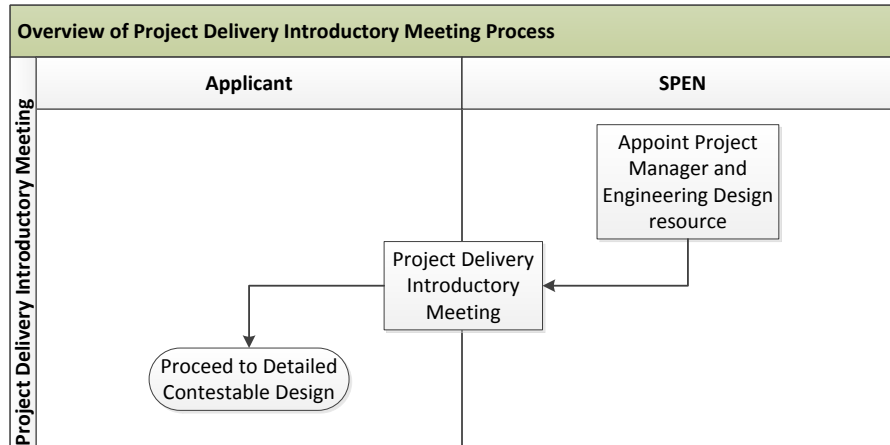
Overview of Project Delivery Introductory Meeting Process

Project Delivery Introductory Meeting

Applicant

SPEN

Appoint Project Manager and Engineering Design resource

Project Delivery Introductory Meeting

Proceed to Detailed Contestable Design